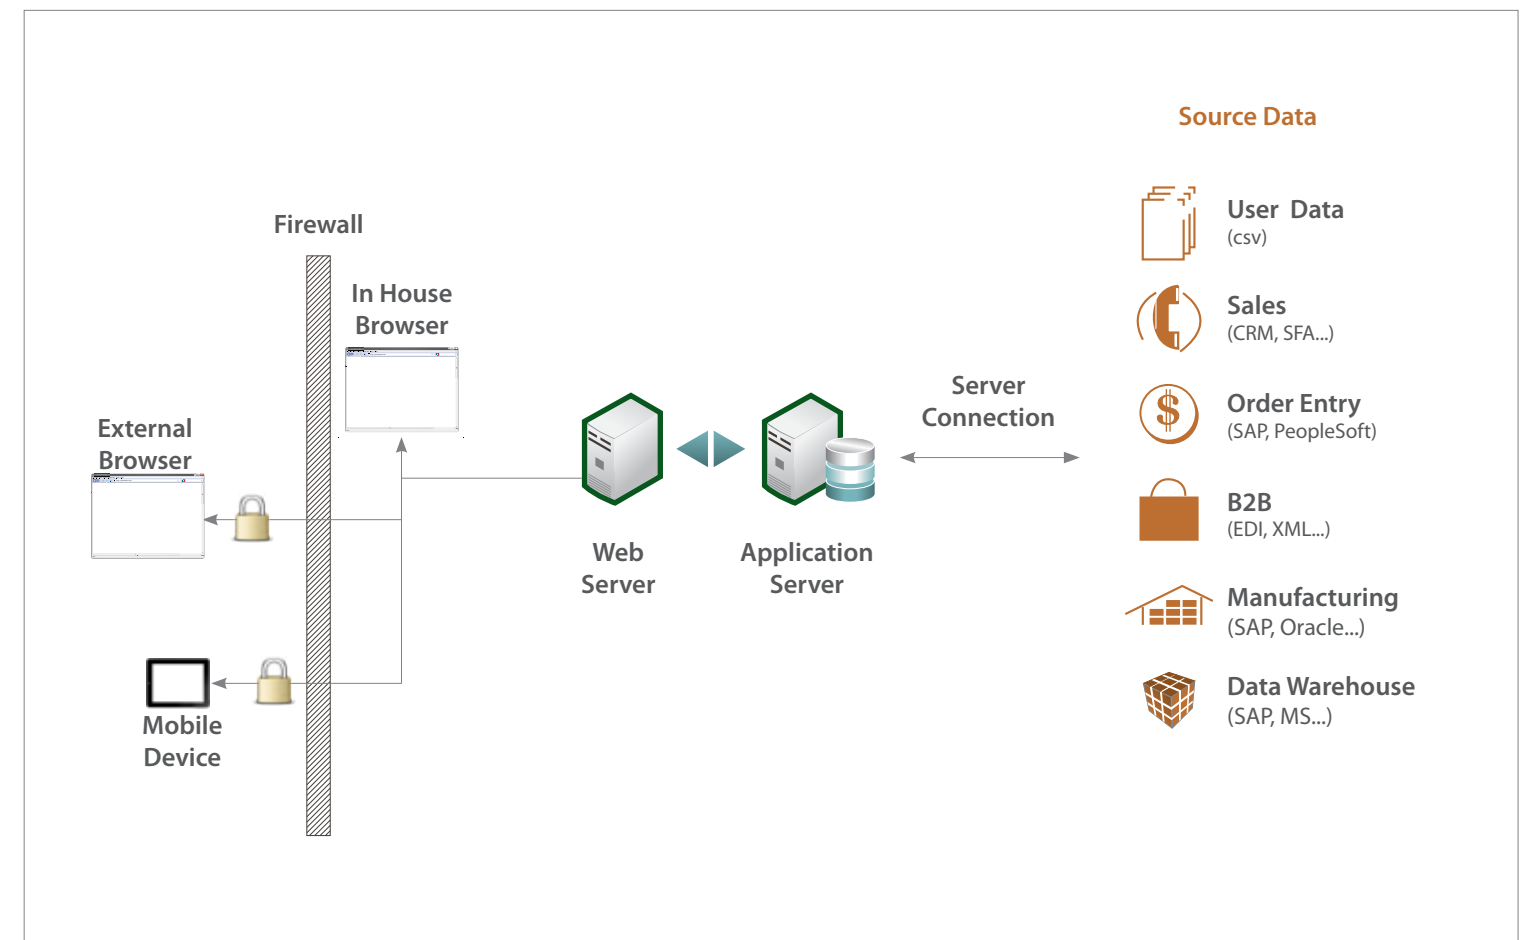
Source Data

Firewall

In House Browser

External Browser

Mobile Device

Web Server

Application Server

Server Connection

User Data
(csv)

Sales
(CRM, SFA...)

Order Entry
(SAP, PeopleSoft)

B2B
(EDI, XML...)

Manufacturing
(SAP, Oracle...)

Data Warehouse
(SAP, MS...)